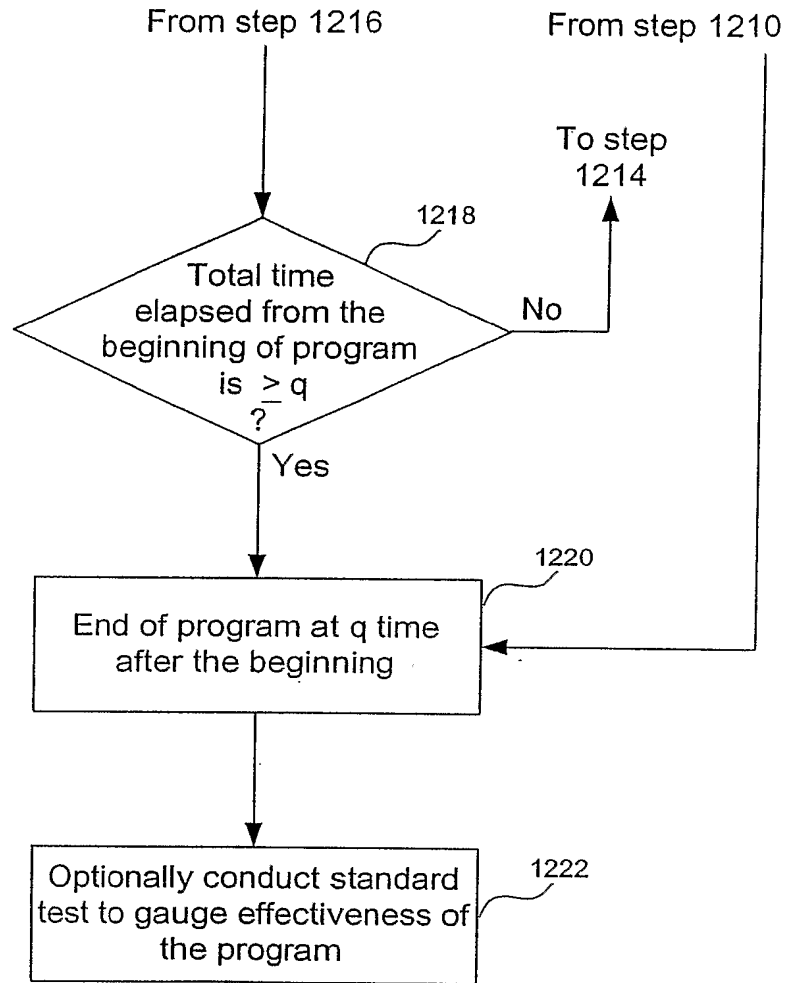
From step 1216

From step 1210

To step 1214

1218

Total time elapsed from the beginning of program is $\geq$ q ?

No

Yes

1220

End of program at q time after the beginning

Optionally conduct standard test to gauge effectiveness of the program

1222